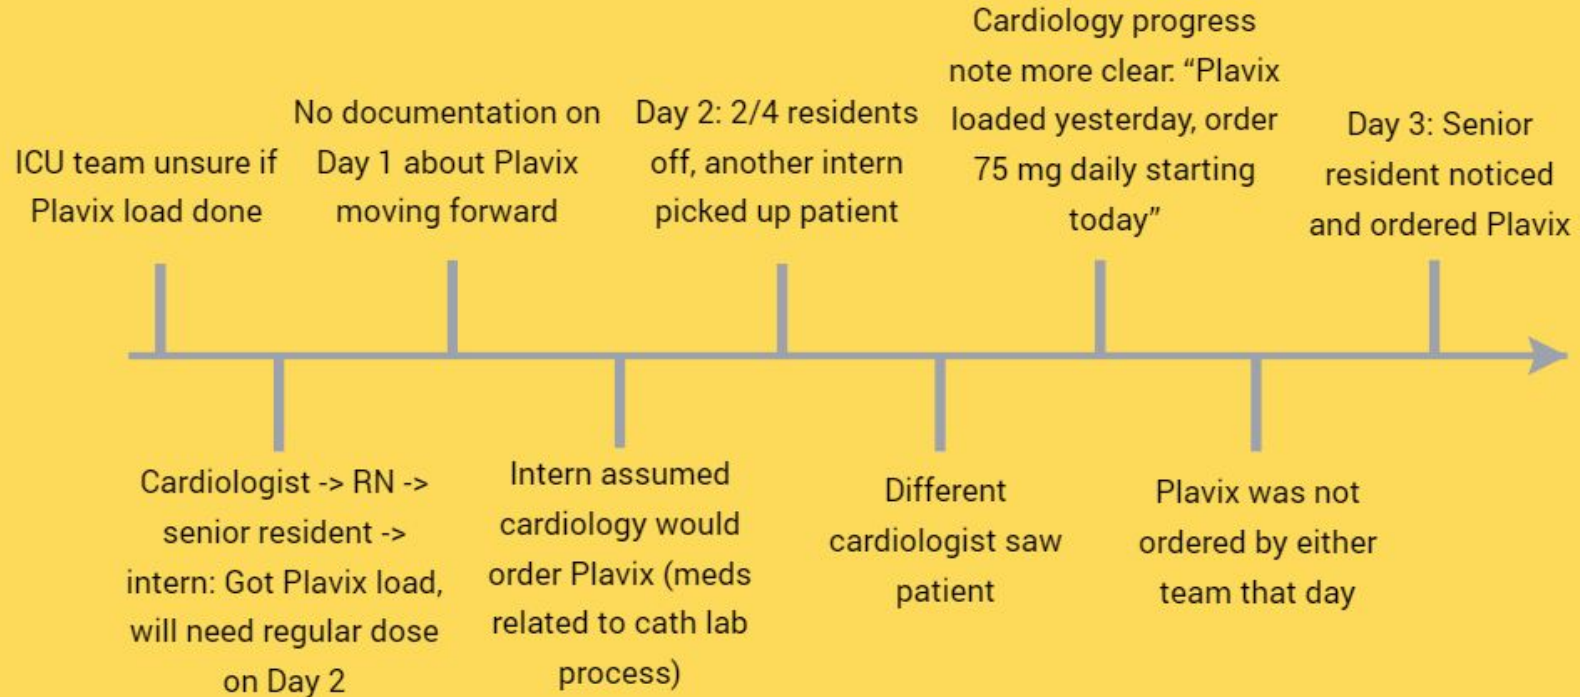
ICU team unsure if Plavix load done

Cardiologist -> RN -> senior resident -> intern: Got Plavix load, will need regular dose on Day 2

No documentation on Day 1 about Plavix moving forward

Intern assumed cardiology would order Plavix (meds related to cath lab process)

Day 2: 2/4 residents off, another intern picked up patient

Different cardiologist saw patient

Cardiology progress note more clear: "Plavix loaded yesterday, order 75 mg daily starting today"

Plavix was not ordered by either team that day

Day 3: Senior resident noticed and ordered Plavix